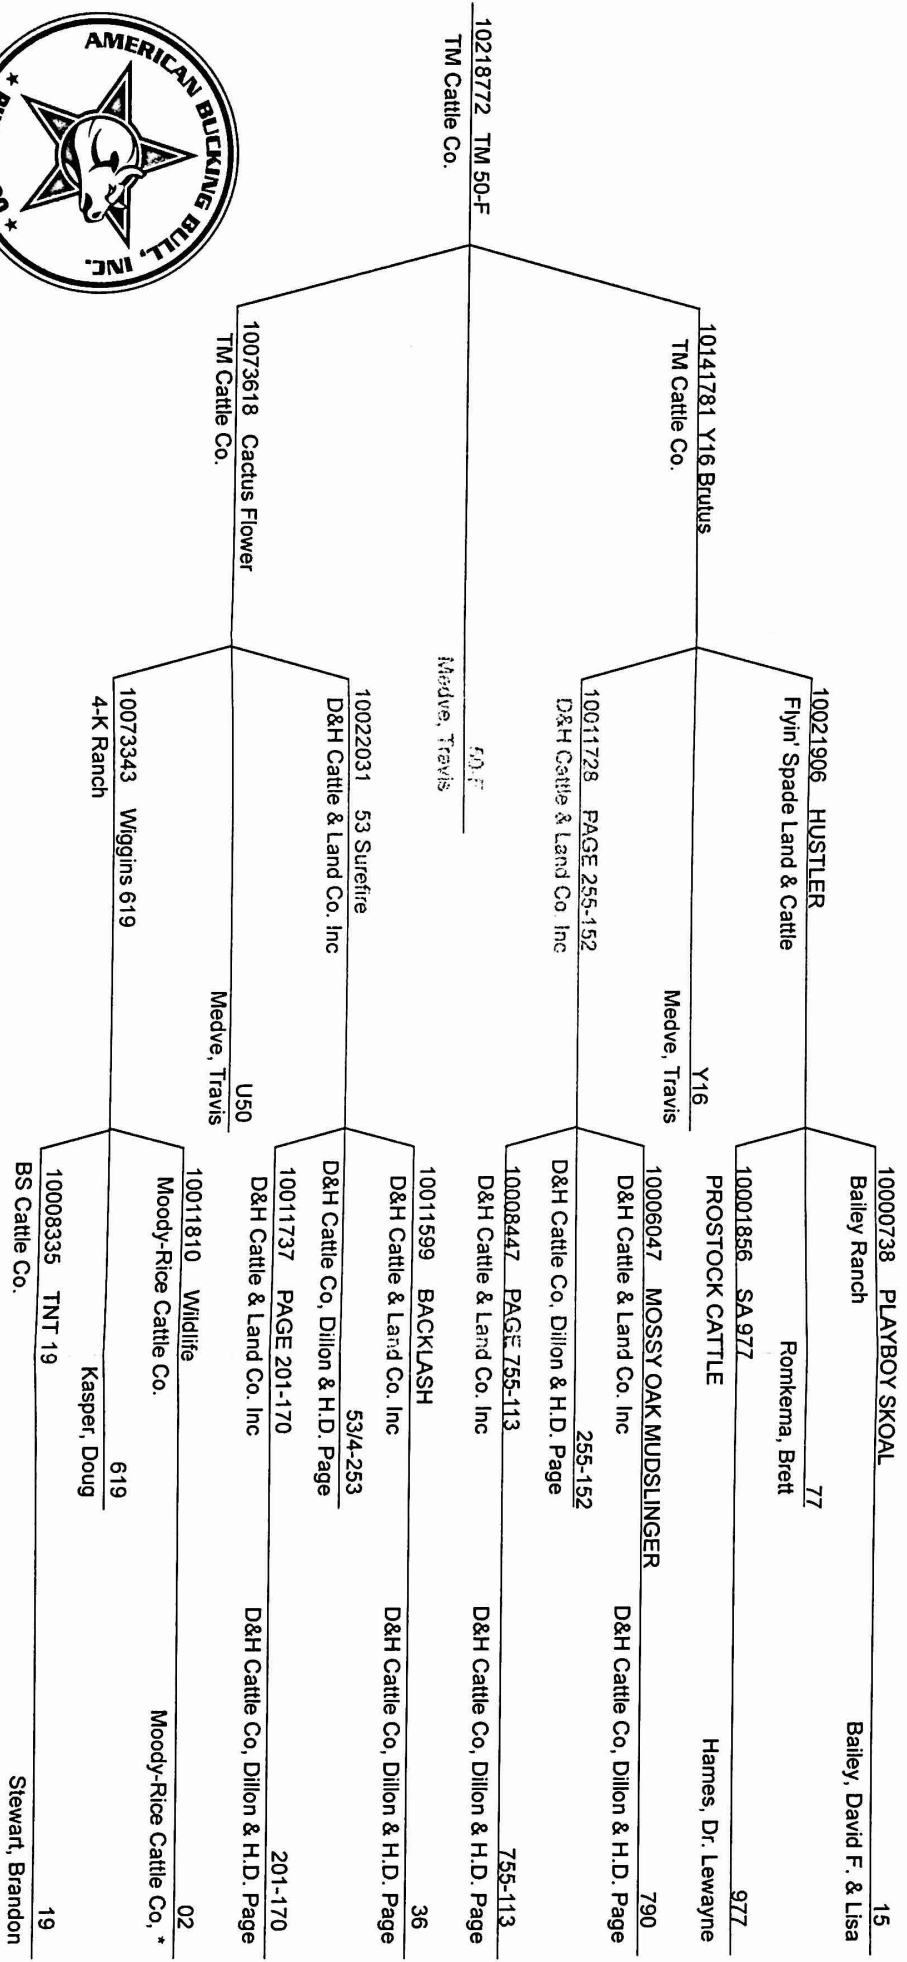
AMERICAN BUCKING BULL, INC.

10218772 TM 50-F
TM Cattle Co.

50-F
Medve, Travis

10141781 Y16 Brutus
TM Cattle Co.

Y16
Medve, Travis

10021906 HUSTLER
Flyin' Spade Land & Cattle

77
Romkema, Brett

10000738 PLAYBOY SKOAL
Bailey Ranch

15
Bailey, David F. & Lisa

10001856 SA 977
PROSTOCK CATTLE

977
Hames, Dr. Lewayne

10011728 PAGE 255-152
D&H Cattle & Land Co. Inc

255-152
D&H Cattle Co, Dillon & H.D. Page

10006047 MOSSY OAK MUDSLINGER
D&H Cattle & Land Co. Inc

790
D&H Cattle Co, Dillon & H.D. Page

10008447 PAGE 755-113
D&H Cattle & Land Co. Inc

755-113
D&H Cattle Co, Dillon & H.D. Page

10073618 Cactus Flower
TM Cattle Co.

U50
Medve, Travis

10022031 53 Surefire
D&H Cattle & Land Co. Inc

53/4-253
D&H Cattle Co, Dillon & H.D. Page

10011599 BACKLASH
D&H Cattle & Land Co. Inc

36
D&H Cattle Co, Dillon & H.D. Page

10011737 PAGE 201-170
D&H Cattle & Land Co. Inc

201-170
D&H Cattle Co, Dillon & H.D. Page

10073343 Wiggins 619
4-K Ranch

619
Kasper, Doug

10011810 Wildlife
Moody-Rice Cattle Co.

02
Moody-Rice Cattle Co, *

10008335 TNT 19
BS Cattle Co.

19
Stewart, Brandon